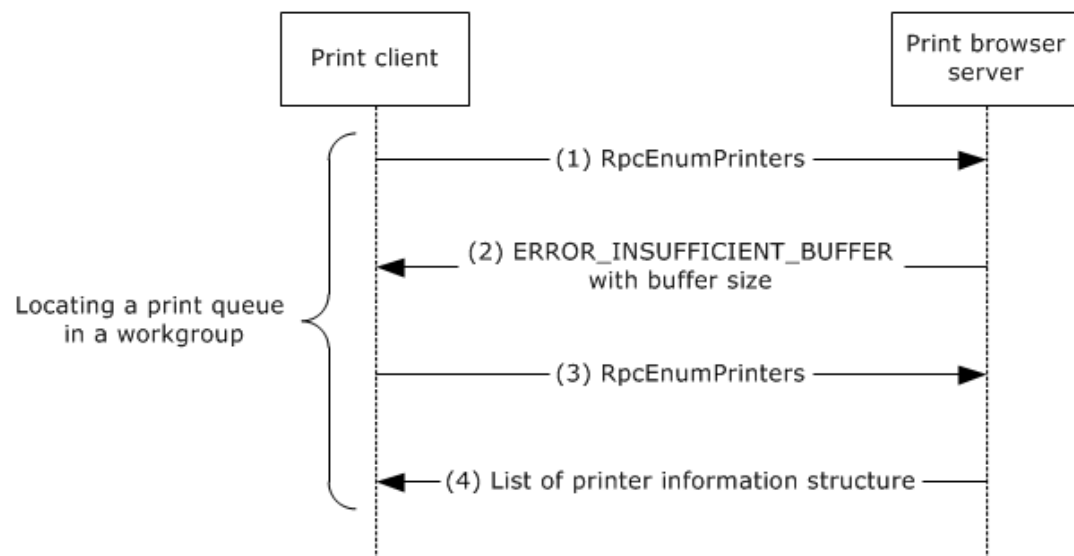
Print client

Print browser server

(1) RpcEnumPrinters

(2) ERROR_INSUFFICIENT_BUFFER with buffer size

Locating a print queue in a workgroup

(3) RpcEnumPrinters

(4) List of printer information structure